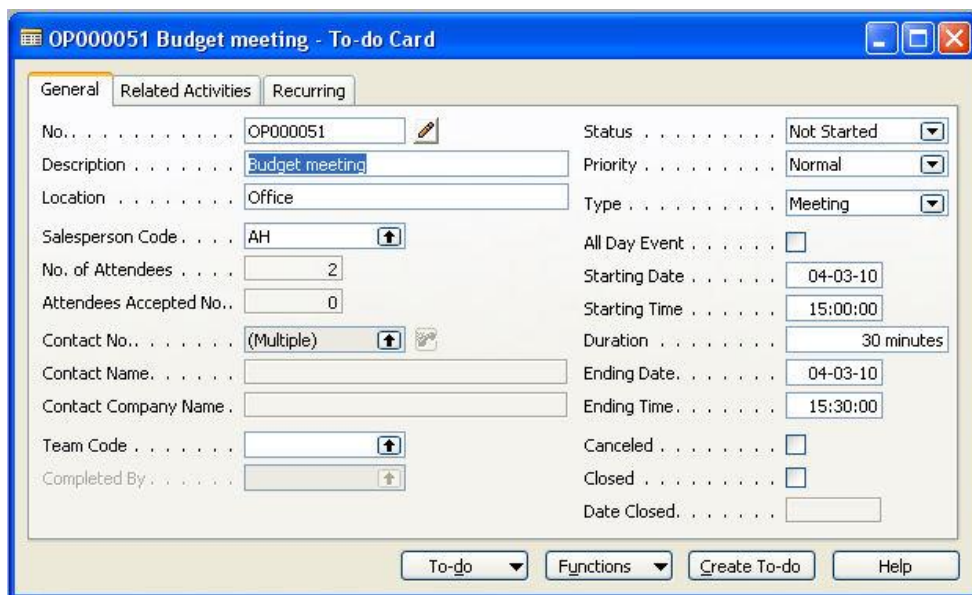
OP000051 Budget meeting - To-do Card

General | Related Activities | Recurring

No. . . . . . . . . . . OP000051
Description . . . . . . . Budget meeting
Location . . . . . . . . Office
Salesperson Code . . . . AH
No. of Attendees . . . . 2
Attendees Accepted No.. 0
Contact No.. . . . . . . (Multiple)
Contact Name. . . . . .
Contact Company Name .
Team Code . . . . . . .
Completed By . . . . . .

Status . . . . . . . . . Not Started
Priority . . . . . . . . . Normal
Type . . . . . . . . . . Meeting
All Day Event . . . . . .
Starting Date . . . . . . 04-03-10
Starting Time . . . . . . 15:00:00
Duration . . . . . . . . 30 minutes
Ending Date. . . . . . . 04-03-10
Ending Time. . . . . . . 15:30:00
Canceled . . . . . . . .
Closed . . . . . . . . .
Date Closed. . . . . . .

To-do | Functions | Create To-do | Help